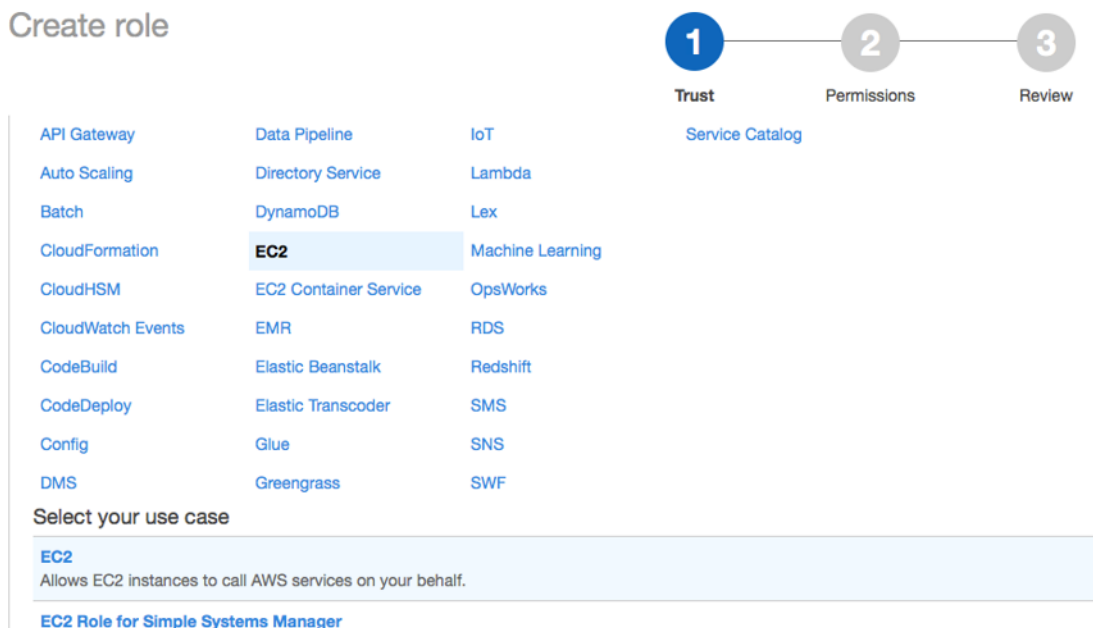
Create role

1 Trust
2 Permissions
3 Review

API Gateway
Auto Scaling
Batch
CloudFormation
CloudHSM
CloudWatch Events
CodeBuild
CodeDeploy
Config
DMS

Data Pipeline
Directory Service
DynamoDB
EC2
EC2 Container Service
EMR
Elastic Beanstalk
Elastic Transcoder
Glue
Greengrass

IoT
Lambda
Lex
Machine Learning
OpsWorks
RDS
Redshift
SMS
SNS
SWF

Service Catalog

Select your use case

EC2
Allows EC2 instances to call AWS services on your behalf.

EC2 Role for Simple Systems Manager